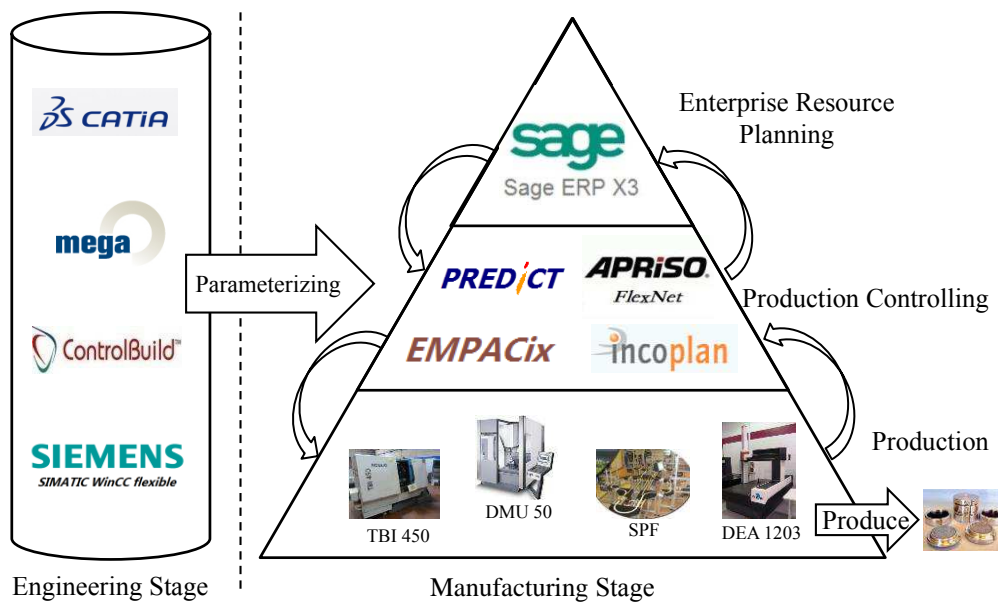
CATIA

mega

ControlBuild™

SIEMENS
SIMATIC WinCC flexible

Parameterizing

sage
Sage ERP X3

Enterprise Resource Planning

PREDICT

APRISO
FlexNet

Production Controlling

EMPACix

incoplan

Production

TBI 450

DMU 50

SPF

DEA 1203

Produce

Engineering Stage

Manufacturing Stage